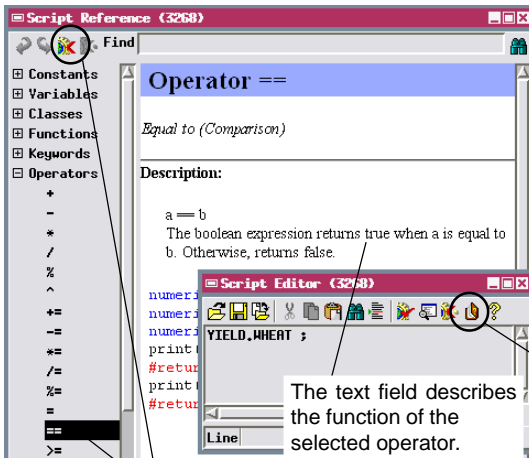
Script Reference (3268)

Find

Constants
Variables
Classes
Functions
Keywords
Operators
+
-
*
/
%
^
+=
-=
*=
/=
%=
=
==
>=

Operator ==

Equal to (Comparison)

Description:

a == b
The boolean expression returns true when a is equal to b. Otherwise, returns false.

numeri
numeri
numeri
print
#retur
print
#retur

Script Editor (3268)

YIELD.WHEAT ;

Line

The text field describes the function of the selected operator.